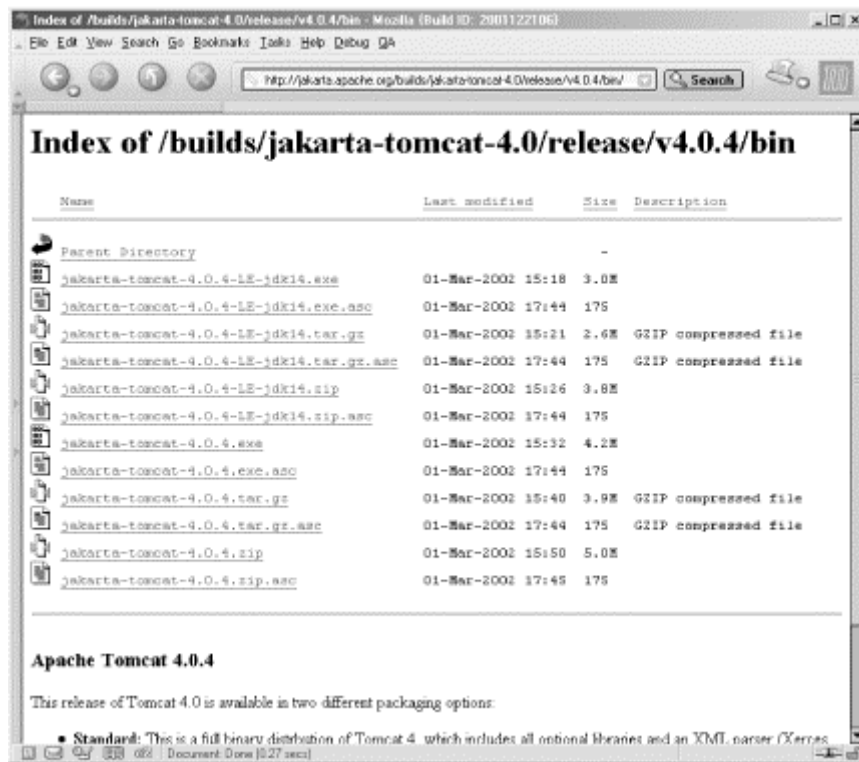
Index of /builds/jakarta-tomcat-4.0/release/v4.0.4/bin - Mozilla {Build ID: 2001122106}

File Edit View Search Go Bookmarks Tasks Help Debug QA

http://jakarta.apache.org/builds/jakarta-tomcat-4.0/release/v4.0.4/bin/

Search

# Index of /builds/jakarta-tomcat-4.0/release/v4.0.4/bin

| Name | Last modified | Size | Description |
|---|---|---|---|
| Parent Directory | | - | |
| jakarta-tomcat-4.0.4-LE-jdk14.exe | 01-Mar-2002 15:18 | 3.0M | |
| jakarta-tomcat-4.0.4-LE-jdk14.exe.asc | 01-Mar-2002 17:44 | 1k | |
| jakarta-tomcat-4.0.4-LE-jdk14.tar.gz | 01-Mar-2002 15:21 | 2.6M | GZIP compressed file |
| jakarta-tomcat-4.0.4-LE-jdk14.tar.gz.asc | 01-Mar-2002 17:44 | 1k | GZIP compressed file |
| jakarta-tomcat-4.0.4-LE-jdk14.zip | 01-Mar-2002 15:26 | 3.8M | |
| jakarta-tomcat-4.0.4-LE-jdk14.zip.asc | 01-Mar-2002 17:44 | 1k | |
| jakarta-tomcat-4.0.4.exe | 01-Mar-2002 15:32 | 4.2M | |
| jakarta-tomcat-4.0.4.exe.asc | 01-Mar-2002 17:44 | 1k | |
| jakarta-tomcat-4.0.4.tar.gz | 01-Mar-2002 15:40 | 3.9M | GZIP compressed file |
| jakarta-tomcat-4.0.4.tar.gz.asc | 01-Mar-2002 17:44 | 1k | GZIP compressed file |
| jakarta-tomcat-4.0.4.zip | 01-Mar-2002 15:50 | 5.0M | |
| jakarta-tomcat-4.0.4.zip.asc | 01-Mar-2002 17:45 | 1k | |

Apache Tomcat 4.0.4

This release of Tomcat 4.0 is available in two different packaging options:

• Standard: This is a full binary distribution of Tomcat 4, which includes all optional libraries and an XML parser (Xerces

Document: Done (0.27 secs)